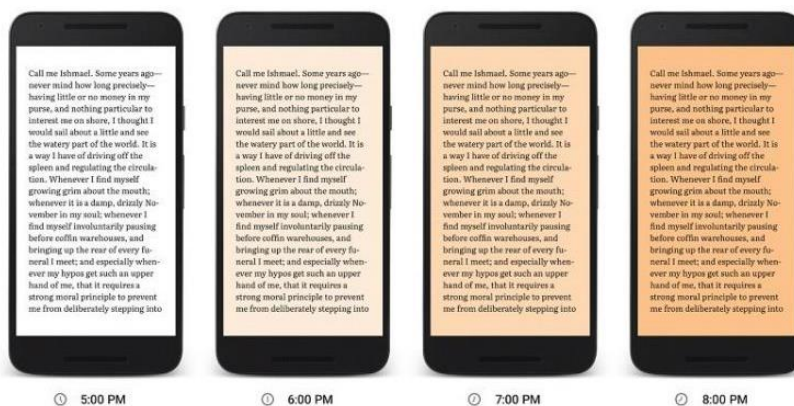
Call me Ishmael. Some years ago—never mind how long precisely—having little or no money in my purse, and nothing particular to interest me on shore, I thought I would sail about a little and see the watery part of the world. It is a way I have of driving off the spleen and regulating the circulation. Whenever I find myself growing grim about the mouth; whenever it is a damp, drizzly November in my soul; whenever I find myself involuntarily pausing before coffin warehouses, and bringing up the rear of every funeral I meet; and especially whenever my hypos get such an upper hand of me, that it requires a strong moral principle to prevent me from deliberately stepping into

Call me Ishmael. Some years ago—never mind how long precisely—having little or no money in my purse, and nothing particular to interest me on shore, I thought I would sail about a little and see the watery part of the world. It is a way I have of driving off the spleen and regulating the circulation. Whenever I find myself growing grim about the mouth; whenever it is a damp, drizzly November in my soul; whenever I find myself involuntarily pausing before coffin warehouses, and bringing up the rear of every funeral I meet; and especially whenever my hypos get such an upper hand of me, that it requires a strong moral principle to prevent me from deliberately stepping into

Call me Ishmael. Some years ago—never mind how long precisely—having little or no money in my purse, and nothing particular to interest me on shore, I thought I would sail about a little and see the watery part of the world. It is a way I have of driving off the spleen and regulating the circulation. Whenever I find myself growing grim about the mouth; whenever it is a damp, drizzly November in my soul; whenever I find myself involuntarily pausing before coffin warehouses, and bringing up the rear of every funeral I meet; and especially whenever my hypos get such an upper hand of me, that it requires a strong moral principle to prevent me from deliberately stepping into

Call me Ishmael. Some years ago—never mind how long precisely—having little or no money in my purse, and nothing particular to interest me on shore, I thought I would sail about a little and see the watery part of the world. It is a way I have of driving off the spleen and regulating the circulation. Whenever I find myself growing grim about the mouth; whenever it is a damp, drizzly November in my soul; whenever I find myself involuntarily pausing before coffin warehouses, and bringing up the rear of every funeral I meet; and especially whenever my hypos get such an upper hand of me, that it requires a strong moral principle to prevent me from deliberately stepping into

5:00 PM

6:00 PM

7:00 PM

8:00 PM